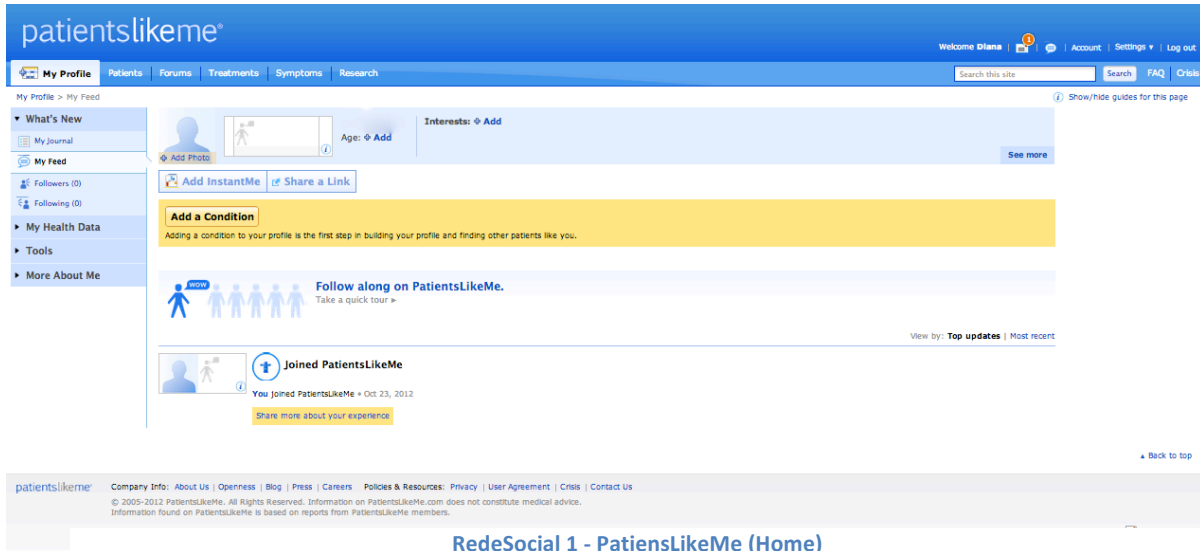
patientslikeme®

Welcome Diana | 1 | | Account | Settings ▾ | Log out

My Profile | Patients | Forums | Treatments | Symptoms | Research

Search this site | Search | FAQ | Crisis

My Profile > My Feed

Show/hide guides for this page

▾ What's New
My Journal
My Feed
Followers (0)
Following (0)
▸ My Health Data
▸ Tools
▸ More About Me

Add Photo

Age: ✚ Add

Interests: ✚ Add

See more

Add InstantMe | Share a Link

Add a Condition

Adding a condition to your profile is the first step in building your profile and finding other patients like you.

WOW

Follow along on PatientsLikeMe.

Take a quick tour ▸

View by: Top updates | Most recent

Joined PatientsLikeMe

You joined PatientsLikeMe • Oct 23, 2012

Share more about your experience

▴ Back to top

patientslikeme® Company Info: About Us | Openness | Blog | Press | Careers Policies & Resources: Privacy | User Agreement | Crisis | Contact Us

© 2005-2012 PatientsLikeMe. All Rights Reserved. Information on PatientsLikeMe.com does not constitute medical advice. Information found on PatientsLikeMe is based on reports from PatientsLikeMe members.

RedeSocial 1 - PatiensLikeMe (Home)